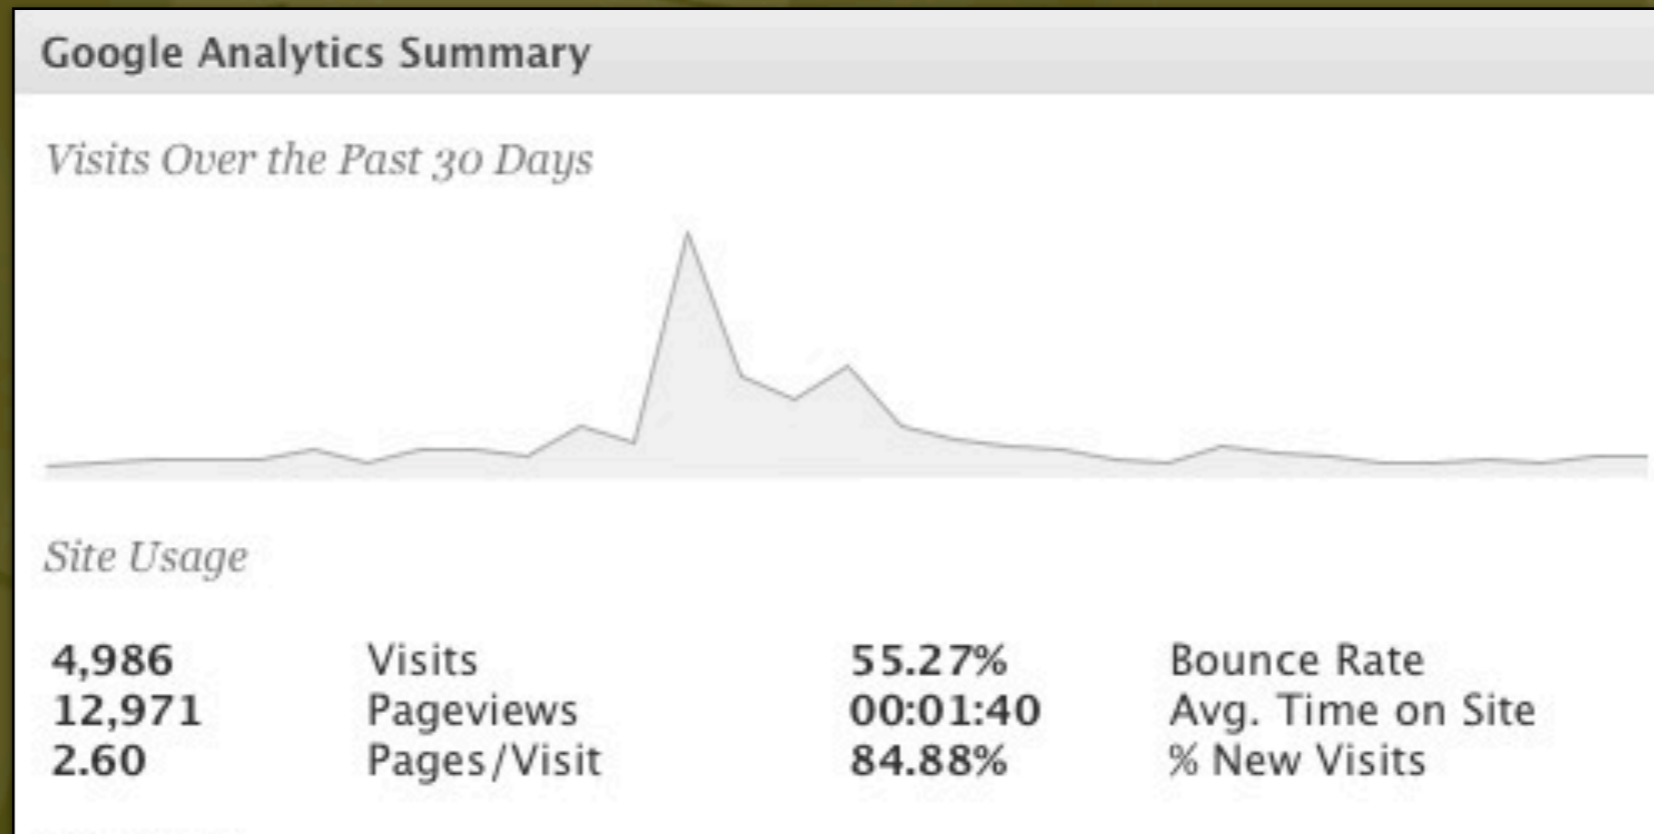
Google Analytics Summary

Visits Over the Past 30 Days

Site Usage

| | | | |
|---|---|---|---|
| 4,986 | Visits | 55.27% | Bounce Rate |
| 12,971 | Pageviews | 00:01:40 | Avg. Time on Site |
| 2.60 | Pages/Visit | 84.88% | % New Visits |